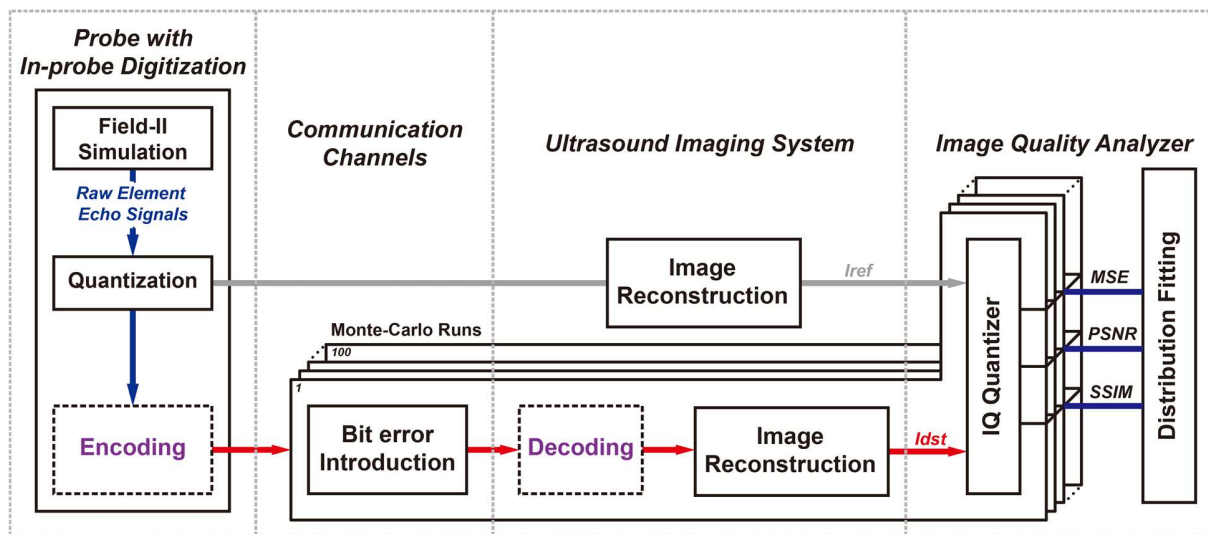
Probe with In-probe Digitization

Field-II Simulation

Raw Element Echo Signals

Quantization

Encoding

Communication Channels

Ultrasound Imaging System

Image Reconstruction

Iref

Monte-Carlo Runs

100

1

Bit error Introduction

Decoding

Image Reconstruction

Idst

Image Quality Analyzer

IQ Quantizer

MSE

PSNR

SSIM

Distribution Fitting